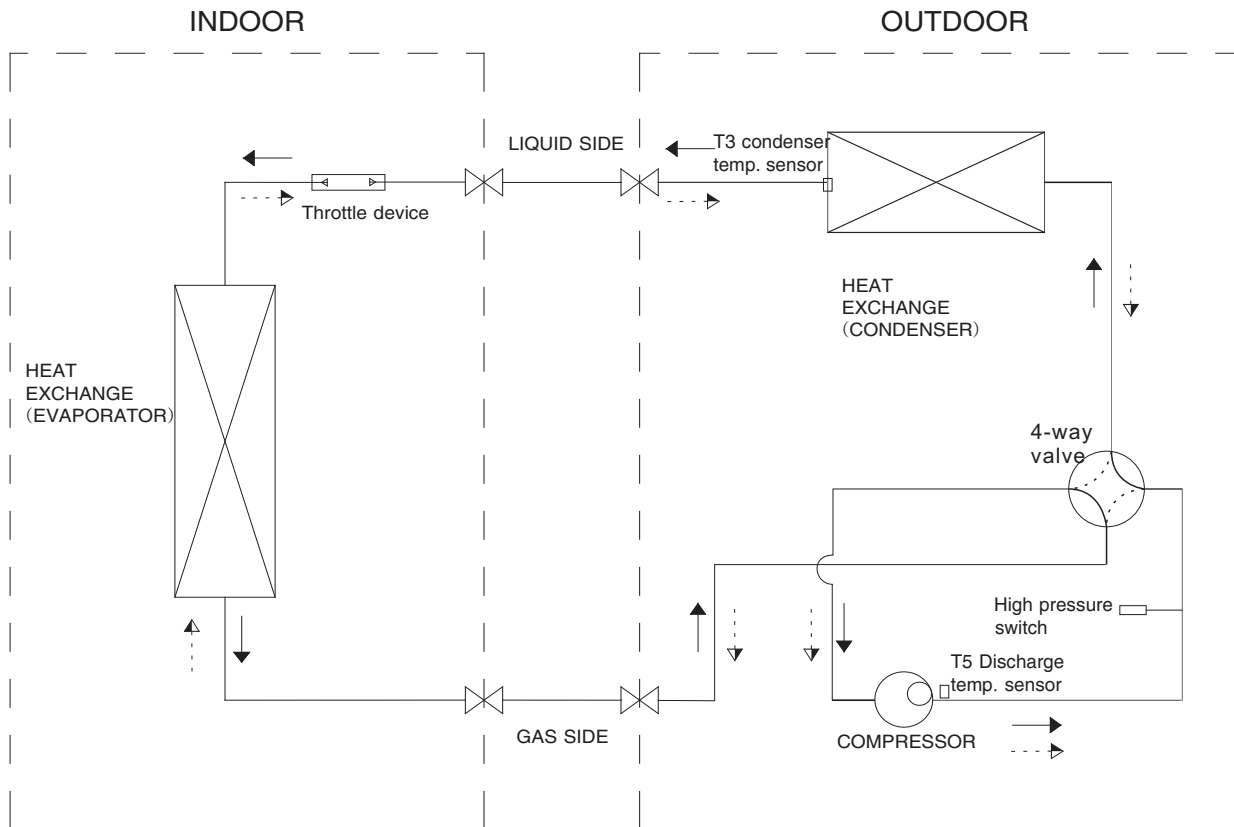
INDOOR

OUTDOOR

LIQUID SIDE

T3 condenser temp. sensor

Throttle device

HEAT EXCHANGE (CONDENSER)

HEAT EXCHANGE (EVAPORATOR)

4-way valve

High pressure switch

T5 Discharge temp. sensor

GAS SIDE

COMPRESSOR